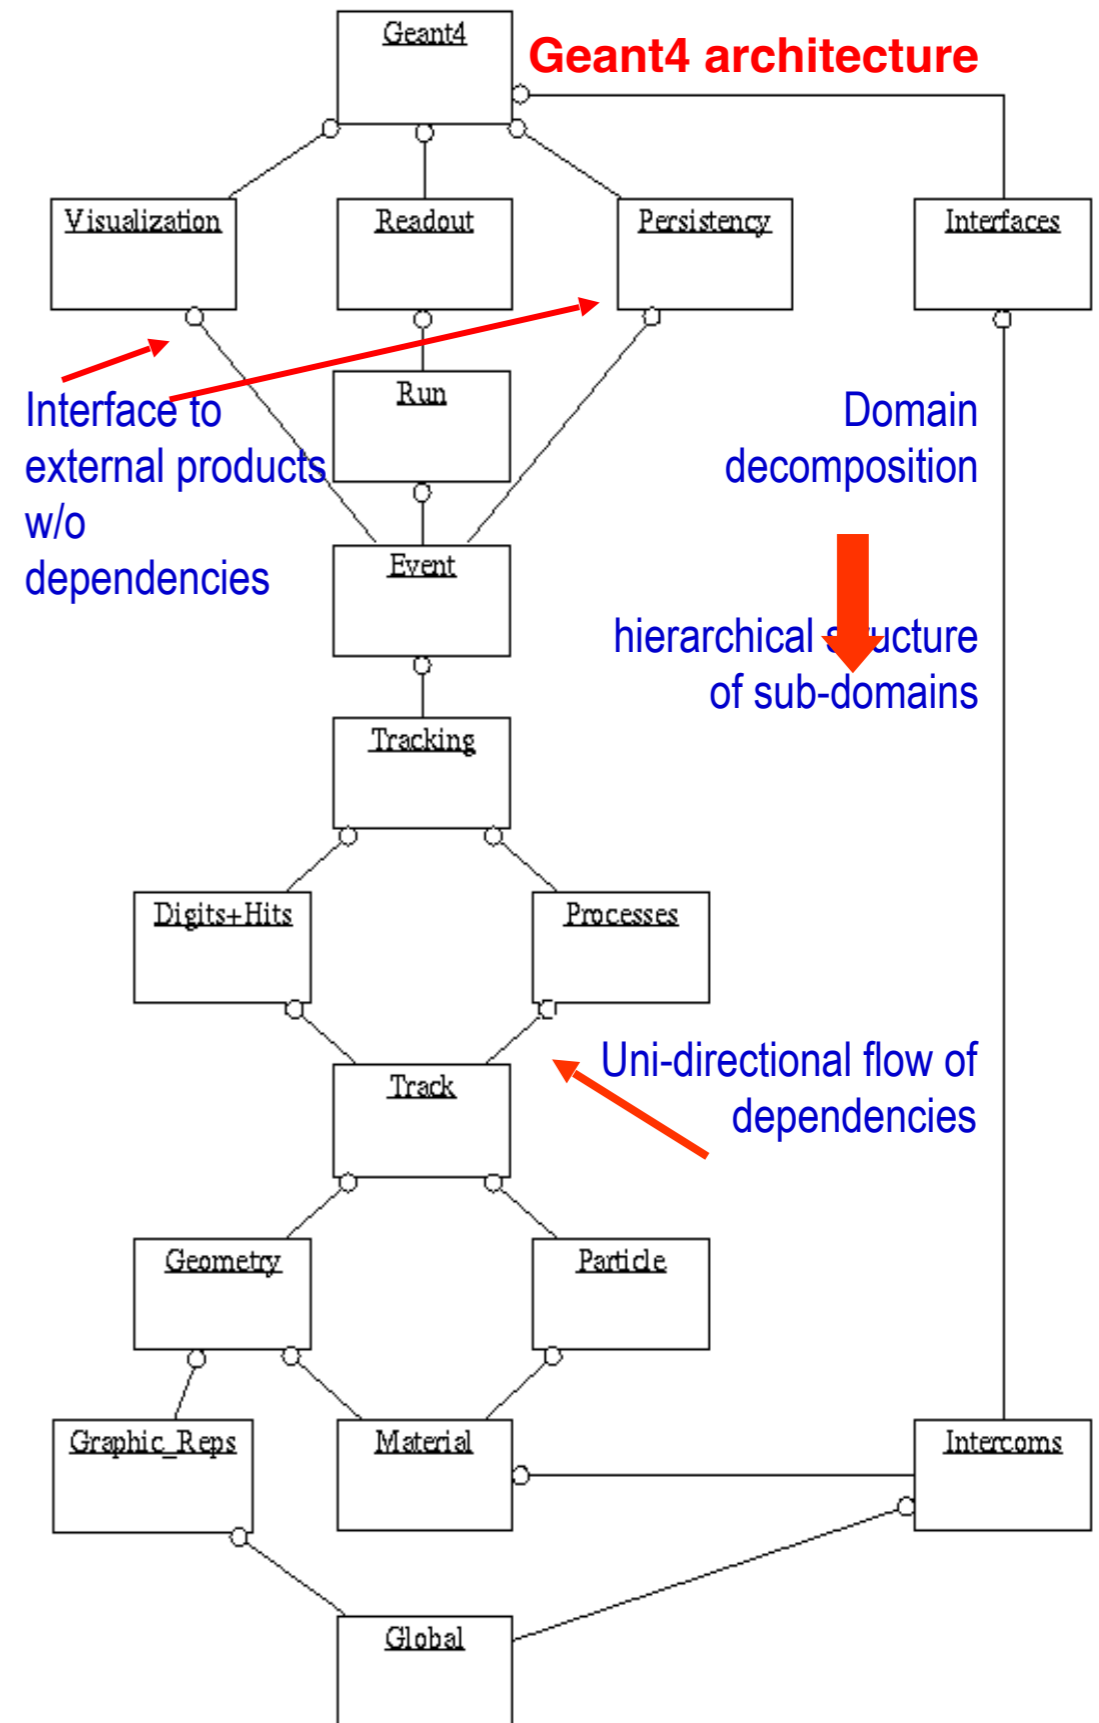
Geant4

Geant4 architecture

Visualization

Readout

Persistency

Interfaces

Interface to external products w/o dependencies

Run

Domain decomposition

Event

hierarchical s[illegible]ucture of sub-domains

Tracking

Digits+Hits

Processes

Uni-directional flow of dependencies

Track

Geometry

Particle

Graphic_Reps

Material

Intercoms

Global